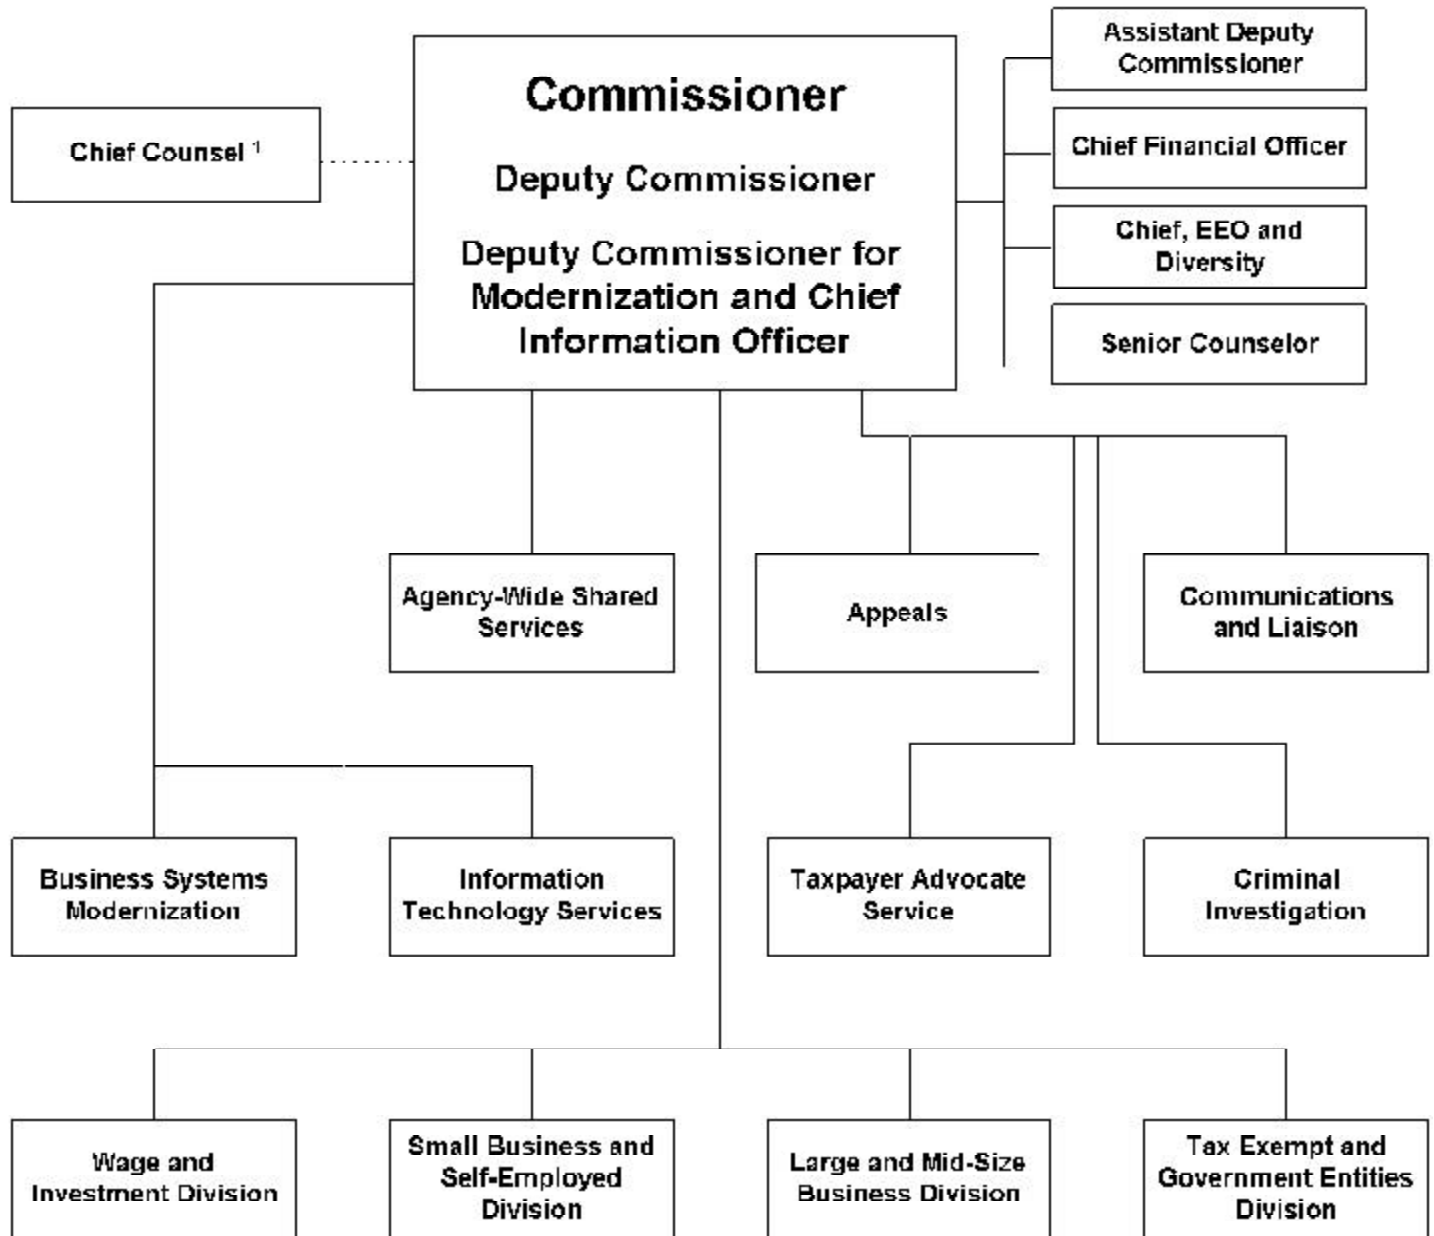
Chief Counsel $^1$

Commissioner

Deputy Commissioner

Deputy Commissioner for Modernization and Chief Information Officer

Assistant Deputy Commissioner

Chief Financial Officer

Chief, EEO and Diversity

Senior Counselor

Agency-Wide Shared Services

Appeals

Communications and Liaison

Business Systems Modernization

Information Technology Services

Taxpayer Advocate Service

Criminal Investigation

Wage and Investment Division

Small Business and Self-Employed Division

Large and Mid-Size Business Division

Tax Exempt and Government Entities Division